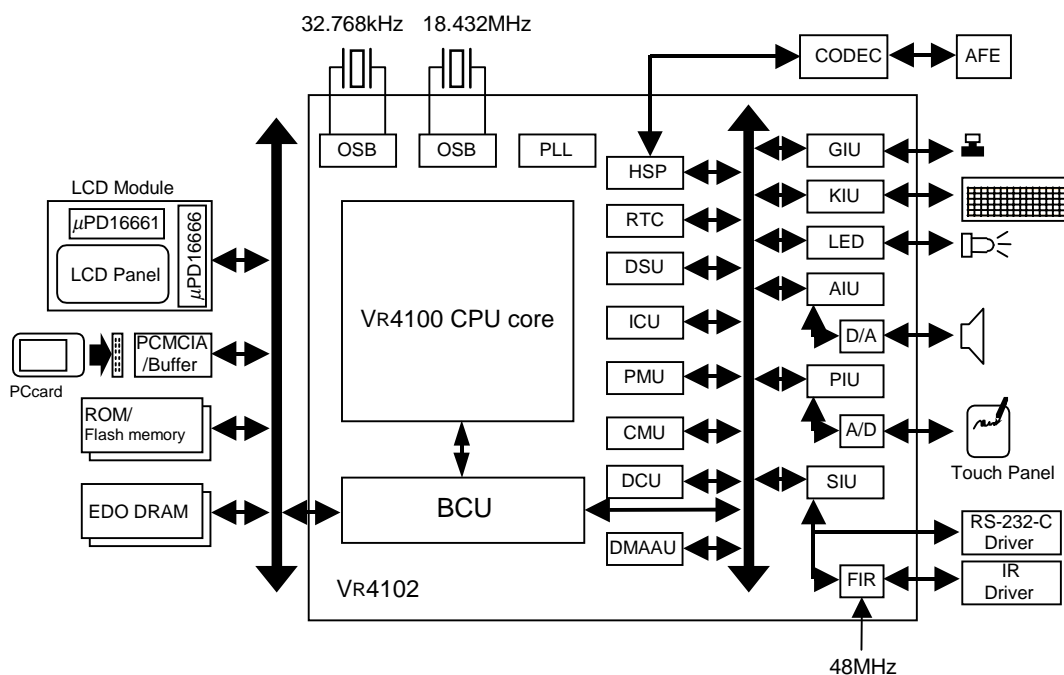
32.768kHz 18.432MHz

CODEC AFE

OSB OSB PLL

HSP GIU

LCD Module

μPD16661

LCD Panel

μPD16666

RTC KIU

DSU LED

AIU

VR4100 CPU core

ICU D/A

PCMCIA /Buffer

PCcard

PMU PIU

ROM/ Flash memory

CMU A/D

Touch Panel

DCU SIU

EDO DRAM

BCU

RS-232-C Driver

DMAAU

FIR

IR Driver

VR4102

48MHz